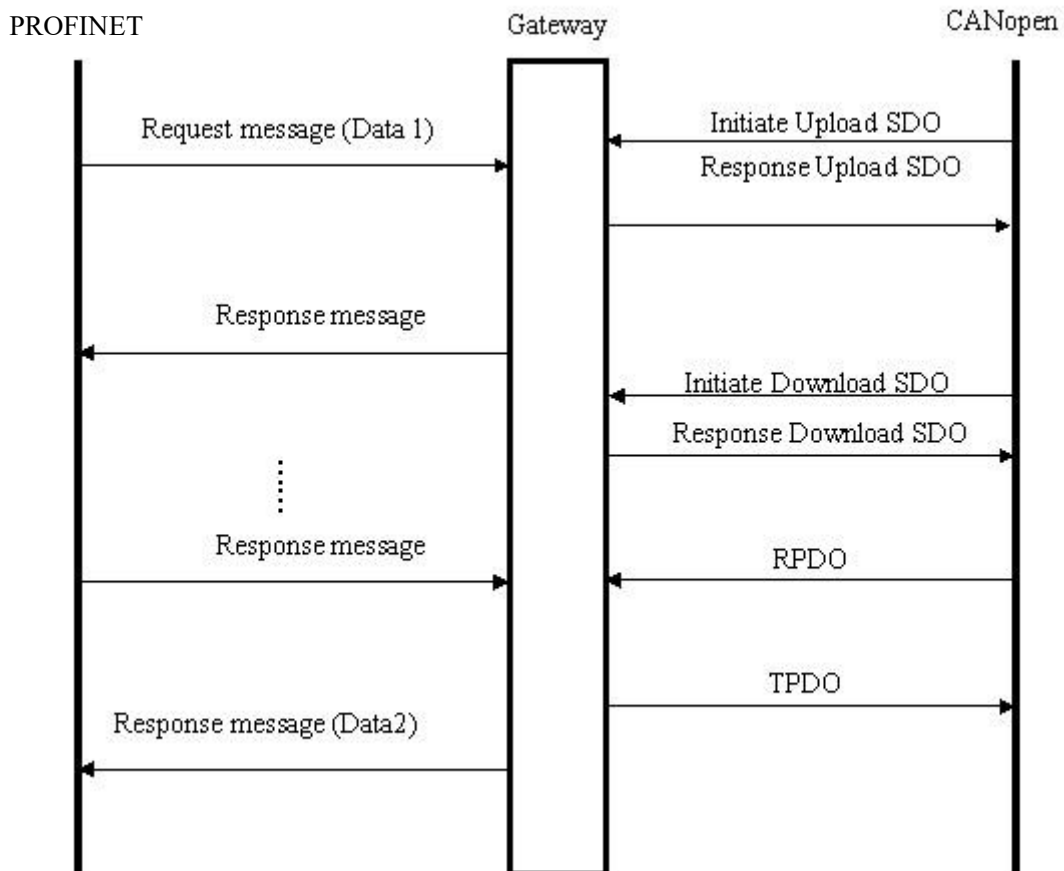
PROFINET

Gateway

CANopen

Request message (Data 1)

Initiate Upload SDO

Response Upload SDO

Response message

Initiate Download SDO

Response Download SDO

Response message

RPDO

TPDO

Response message (Data2)